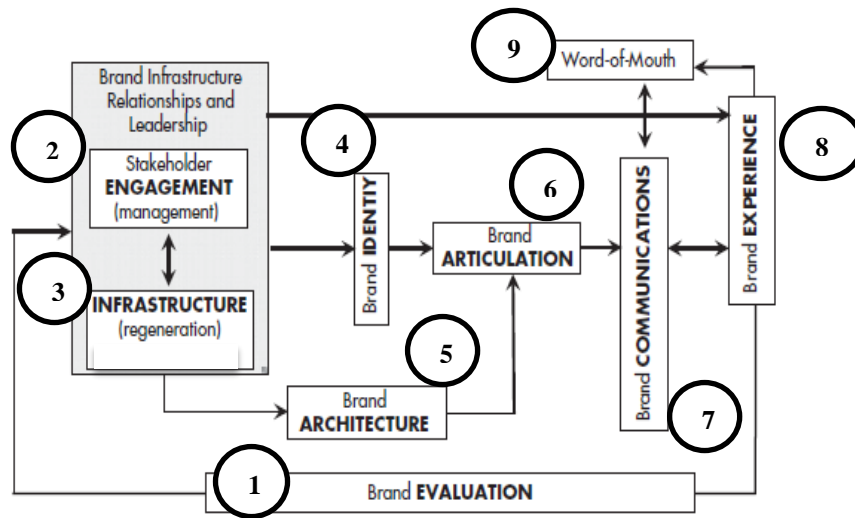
9
Word-of-Mouth

Brand Infrastructure Relationships and Leadership

2
Stakeholder
ENGAGEMENT
(management)

3
INFRASTRUCTURE
(regeneration)

4
Brand IDENTIY

6
Brand
ARTICULATION

5
Brand
ARCHITECTURE

Brand COMMUNICATIONS

7

Brand EXPERIENCE

8

1
Brand EVALUATION